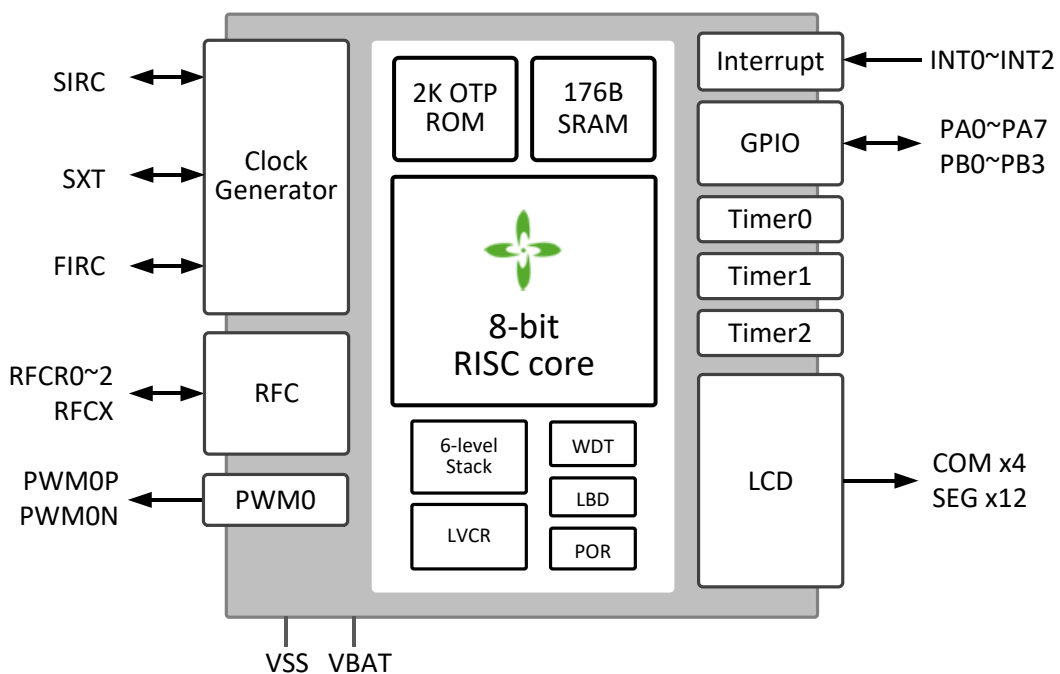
SIRC
SXT
FIRC
Clock Generator
RFCR0~2
RFCX
RFC
PWM0P
PWM0N
PWM0
2K OTP ROM
176B SRAM
8-bit RISC core
6-level Stack
WDT
LBD
LVCR
POR
Interrupt
INT0~INT2
GPIO
PA0~PA7
PB0~PB3
Timer0
Timer1
Timer2
LCD
COM x4
SEG x12
VSS
VBAT